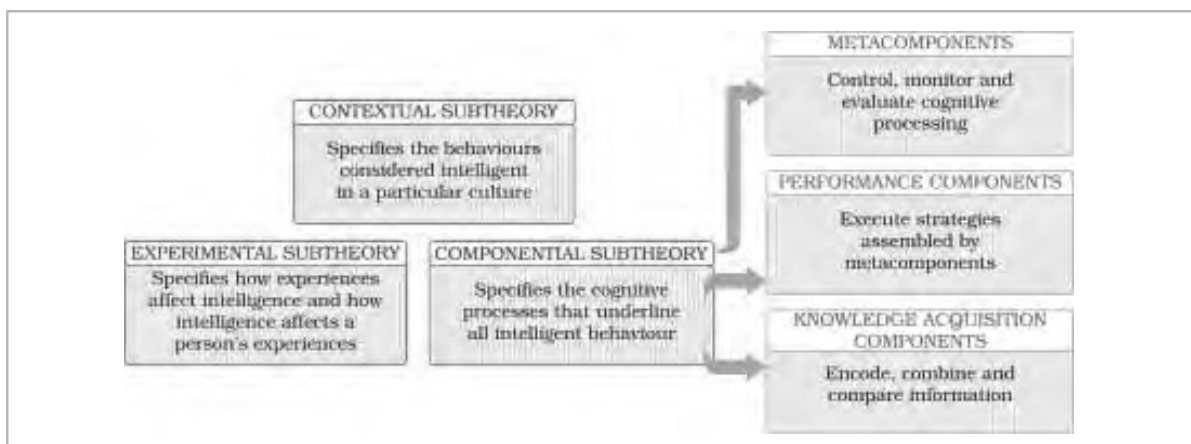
CONTEXTUAL SUBTHEORY

Specifies the behaviours considered intelligent in a particular culture

EXPERIMENTAL SUBTHEORY

Specifies how experiences affect intelligence and how intelligence affects a person's experiences

COMPONENTIAL SUBTHEORY

Specifies the cognitive processes that underline all intelligent behaviour

METACOMPONENTS

Control, monitor and evaluate cognitive processing

PERFORMANCE COMPONENTS

Execute strategies assembled by metacomponents

KNOWLEDGE ACQUISITION COMPONENTS

Encode, combine and compare information